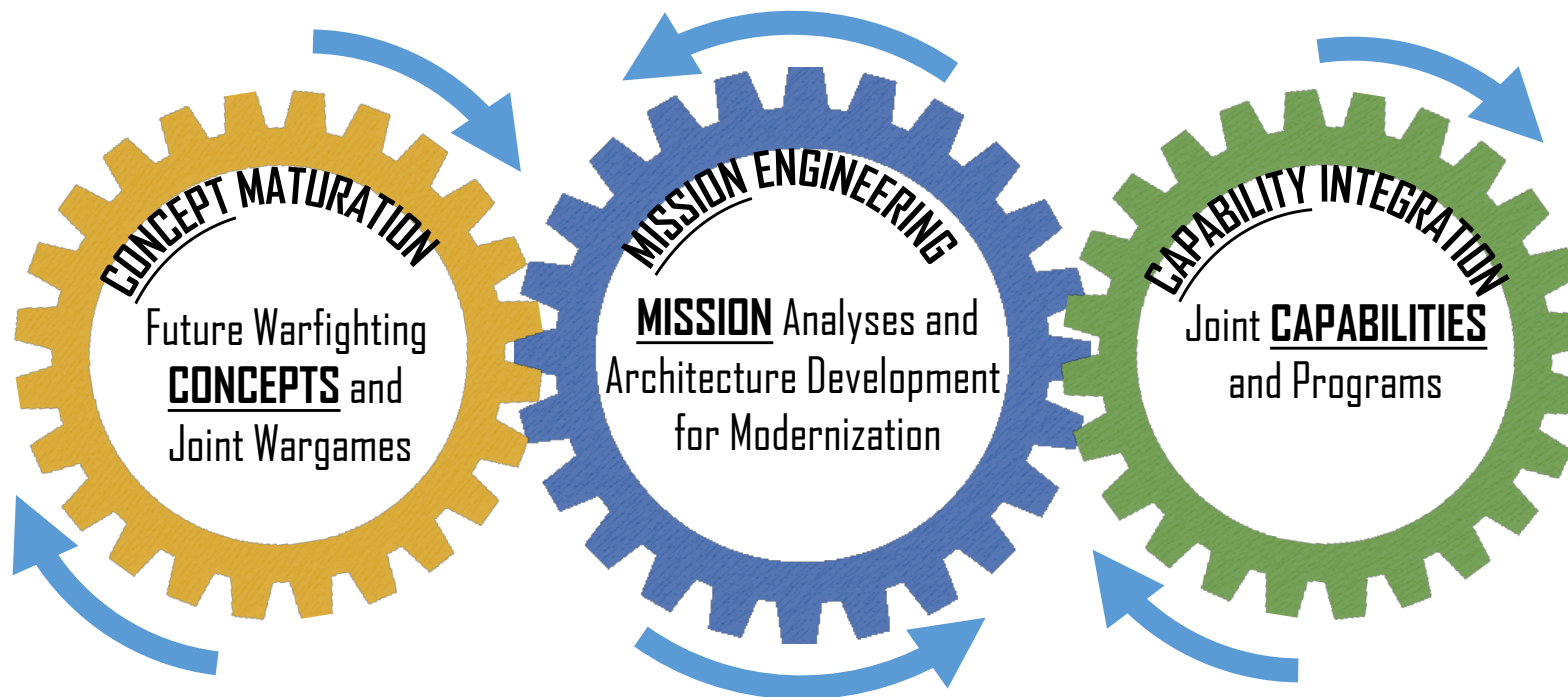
CONCEPT MATURATION

Future Warfighting CONCEPTS and Joint Wargames

MISSION ENGINEERING

MISSION Analyses and Architecture Development for Modernization

CAPABILITY INTEGRATION

Joint CAPABILITIES and Programs